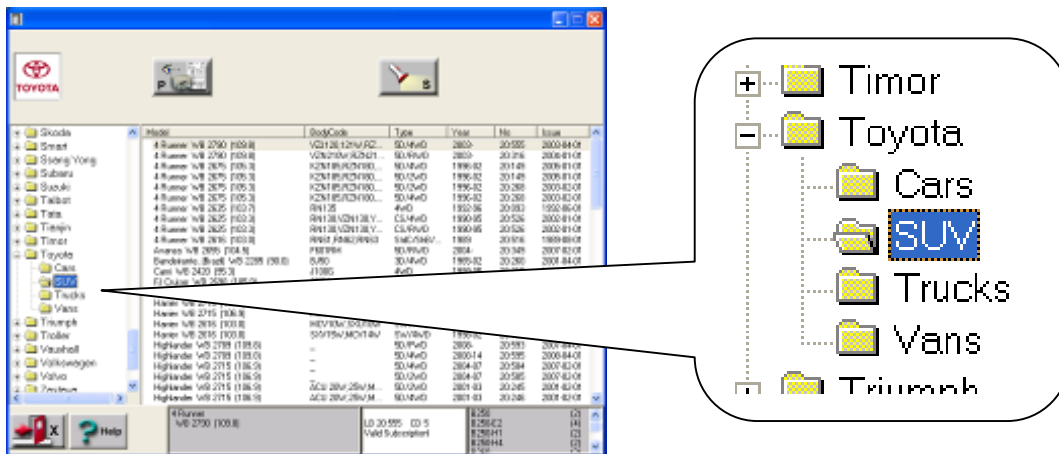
TOYOTA

P

S

Skoda
Smart
Ssang Yong
Subaru
Suzuki
Talbot
Tata
Tianjin
Timor
Toyota
Cars
SUV
Trucks
Vans
Triumph
Trojan
Vauxhall
Volkswagen
Volvo
Zastava

| Model | BodyCode | Type | Year | No | Issue |
|---|---|---|---|---|---|
| 4-Runner WB 2790 (109.8) | VZN120;121W,RZ... | 5D/4WD | 2003- | 20.555 | 2003-04-01 |
| 4-Runner WB 2790 (109.8) | VZN210W,RZN21... | 5D/4WD | 2003- | 20.316 | 2006-01-01 |
| 4-Runner WB 2675 (105.3) | KZN185,RZN180,... | 5D/4WD | 1996-02 | 20.149 | 2006-01-01 |
| 4-Runner WB 2675 (105.3) | KZN185,RZN180,... | 5D/2WD | 1996-02 | 20.268 | 2003-02-01 |
| 4-Runner WB 2675 (105.3) | KZN185,RZN180,... | 5D/4WD | 1996-02 | 20.149 | 2006-01-01 |
| 4-Runner WB 2625 (103.7) | RN135 | 4WD | 1992-06 | 20.083 | 1992-06-01 |
| 4-Runner WB 2625 (103.3) | RN130,VZN130,Y... | CS/4WD | 1990-95 | 20.526 | 2002-01-01 |
| 4-Runner WB 2625 (103.3) | RN130,VZN130,Y... | CS/2WD | 1990-95 | 20.526 | 2002-01-01 |
| 4-Runner WB 2615 (103.0) | RN60,RN62,RN63 | 3doCS/4WD | 1989 | 20.916 | 1989-08-01 |
| Avanza WB 2655 (104.5) | F601RM | 5D/RWD | 2004- | 20.349 | 2007-04-01 |
| Bandeirante, (Brazil) WB 2285 (90.0) | BJ50 | 3D/4WD | 1989-92 | 20.260 | 2001-04-01 |
| Cami WB 2420 (95.3) | J100G | 4WD | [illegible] | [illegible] | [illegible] |
| FJ Cruiser WB 2690 (105.9) | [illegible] | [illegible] | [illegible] | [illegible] | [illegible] |
| Harrier WB 2715 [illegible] | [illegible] | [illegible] | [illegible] | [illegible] | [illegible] |
| Harrier WB 2715 (106.9) | | | | | |
| Harrier WB 2615 (103.0) | MCV15W,SXU10... | | | | |
| Harrier WB 2615 (103.0) | SXU15W,MCV15W | 5W/4WD | 1998-02 | | |
| Highlander WB 2789 (109.8) | -- | 5D/4WD | 2008- | 20.593 | 2008-04-01 |
| Highlander WB 2789 (109.8) | -- | 5D/2WD | 2008-14 | 20.595 | 2008-04-01 |
| Highlander WB 2715 (106.9) | -- | 5D/4WD | 2004-07 | 20.584 | 2007-02-01 |
| Highlander WB 2715 (106.9) | -- | 5D/2WD | 2004-07 | 20.585 | 2007-02-01 |
| Highlander WB 2715 (106.9) | ACU 20W,25W,M... | 5D/4WD | 2001-03 | 20.246 | 2001-04-01 |
| Highlander WB 2715 (106.9) | ACU 20W,25W,M... | 5D/2WD | 2001-03 | 20.246 | 2001-04-01 |

X

Help

4-Runner
WB 2790 (109.8)

L0 20.555 C0 5
Valid Subscription

8.250
8.250-E2
8.250-H1
8.250-H4

Timor
Toyota
Cars
SUV
Trucks
Vans
Triumph